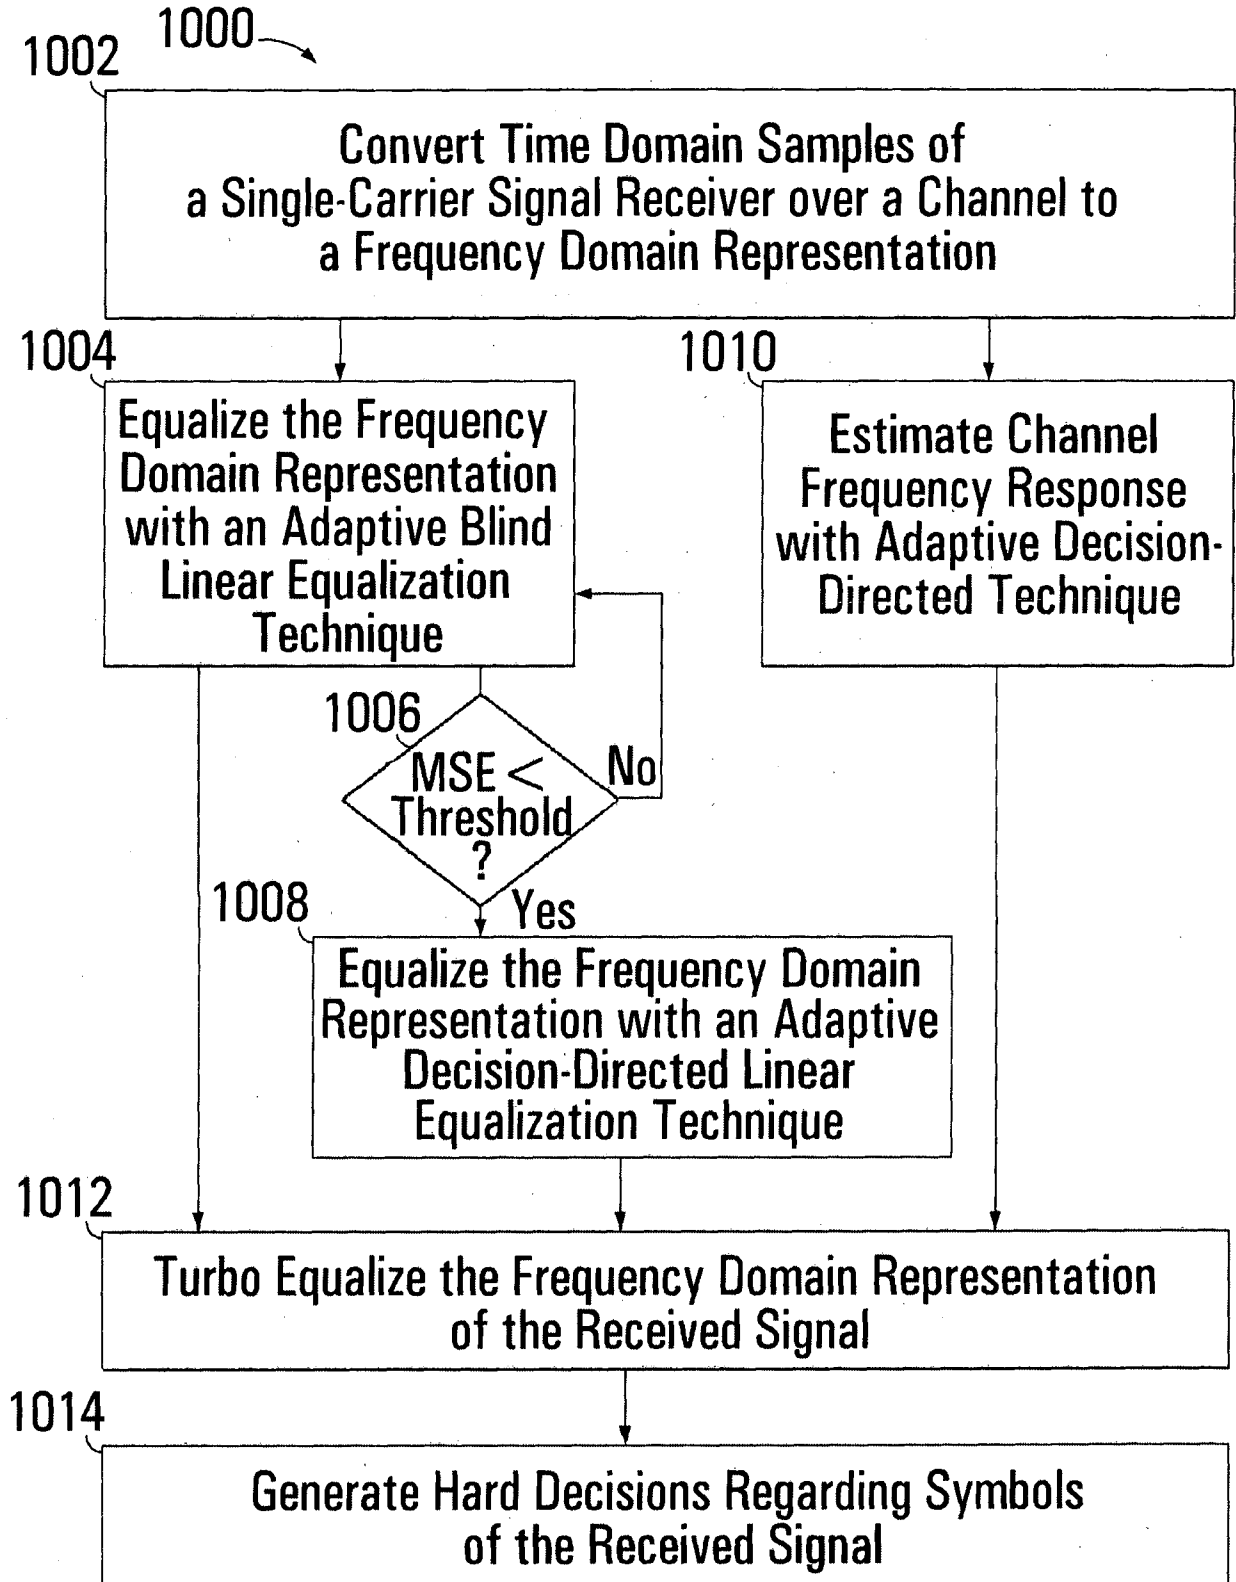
1000

1002

Convert Time Domain Samples of a Single-Carrier Signal Receiver over a Channel to a Frequency Domain Representation

1004

Equalize the Frequency Domain Representation with an Adaptive Blind Linear Equalization Technique

1010

Estimate Channel Frequency Response with Adaptive Decision-Directed Technique

1006

MSE < Threshold ?

No

Yes

1008

Equalize the Frequency Domain Representation with an Adaptive Decision-Directed Linear Equalization Technique

1012

Turbo Equalize the Frequency Domain Representation of the Received Signal

1014

Generate Hard Decisions Regarding Symbols of the Received Signal